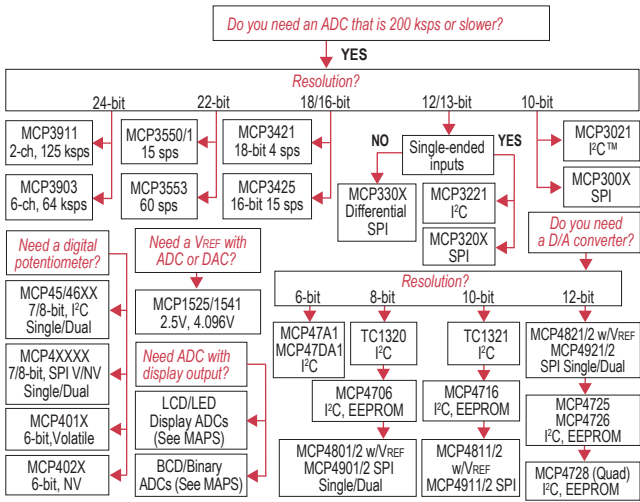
Do you need an ADC that is 200 ksps or slower?

YES

Resolution?

24-bit

22-bit

18/16-bit

12/13-bit

10-bit

MCP3911
2-ch, 125 ksps

MCP3903
6-ch, 64 ksps

MCP3550/1
15 sps

MCP3553
60 sps

MCP3421
18-bit 4 sps

MCP3425
16-bit 15 sps

NO

Single-ended inputs

YES

MCP330X
Differential
SPI

MCP3221
I$^2$C

MCP320X
SPI

MCP3021
I$^2$C™

MCP300X
SPI

Do you need a D/A converter?

Need a digital potentiometer?

MCP45/46XX
7/8-bit, I$^2$C
Single/Dual

MCP4XXXX
7/8-bit, SPI V/NV
Single/Dual

MCP401X
6-bit, Volatile

MCP402X
6-bit, NV

Need a V$_{REF}$ with ADC or DAC?

MCP1525/1541
2.5V, 4.096V

Need ADC with display output?

LCD/LED
Display ADCs
(See MAPS)

BCD/Binary
ADCs (See MAPS)

Resolution?

6-bit

8-bit

10-bit

12-bit

MCP47A1
MCP47DA1
I$^2$C

TC1320
I$^2$C

MCP4706
I$^2$C, EEPROM

MCP4801/2 w/V$_{REF}$
MCP4901/2 SPI
Single/Dual

TC1321
I$^2$C

MCP4716
I$^2$C, EEPROM

MCP4811/2
w/V$_{REF}$
MCP4911/2 SPI

MCP4821/2 w/V$_{REF}$
MCP4921/2
SPI Single/Dual

MCP4725
MCP4726
I$^2$C, EEPROM

MCP4728 (Quad)
I$^2$C, EEPROM